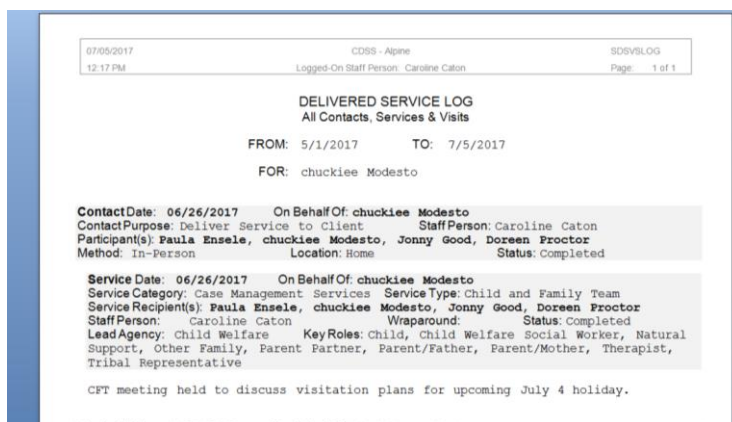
07/05/2017 CDSS - Alpine SDSVSLOG
12:17 PM Logged-On Staff Person: Caroline Caton Page: 1 of 1

DELIVERED SERVICE LOG
All Contacts, Services & Visits

FROM: 5/1/2017 TO: 7/5/2017

FOR: chuckiee Modesto

Contact Date: 06/26/2017 On Behalf Of: chuckiee Modesto
Contact Purpose: Deliver Service to Client Staff Person: Caroline Caton
Participant(s): Paula Ensele, chuckiee Modesto, Jonny Good, Doreen Proctor
Method: In-Person Location: Home Status: Completed

Service Date: 06/26/2017 On Behalf Of: chuckiee Modesto
Service Category: Case Management Services Service Type: Child and Family Team
Service Recipient(s): Paula Ensele, chuckiee Modesto, Jonny Good, Doreen Proctor
Staff Person: Caroline Caton Wraparound: Status: Completed
Lead Agency: Child Welfare Key Roles: Child, Child Welfare Social Worker, Natural Support, Other Family, Parent Partner, Parent/Father, Parent/Mother, Therapist, Tribal Representative

CFT meeting held to discuss visitation plans for upcoming July 4 holiday.